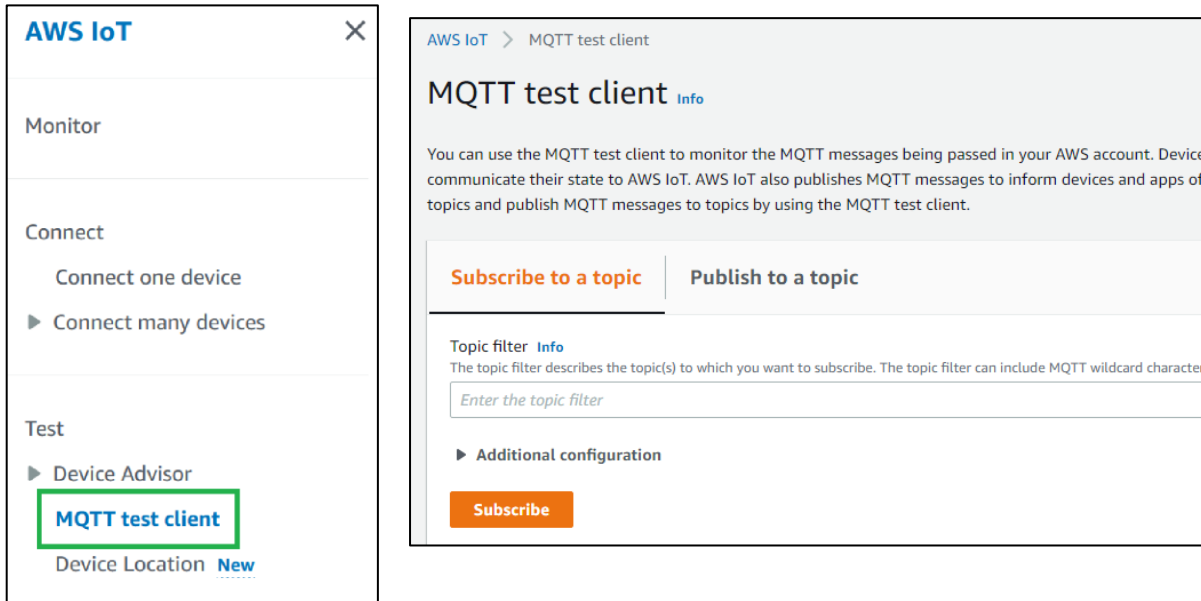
AWS IoT

Monitor

Connect

Connect one device

Connect many devices

Test

Device Advisor

MQTT test client

Device Location New

AWS IoT > MQTT test client

MQTT test client Info

You can use the MQTT test client to monitor the MQTT messages being passed in your AWS account. Devic communicate their state to AWS IoT. AWS IoT also publishes MQTT messages to inform devices and apps o topics and publish MQTT messages to topics by using the MQTT test client.

Subscribe to a topic

Publish to a topic

Topic filter Info

The topic filter describes the topic(s) to which you want to subscribe. The topic filter can include MQTT wildcard characte

Enter the topic filter

Additional configuration

Subscribe